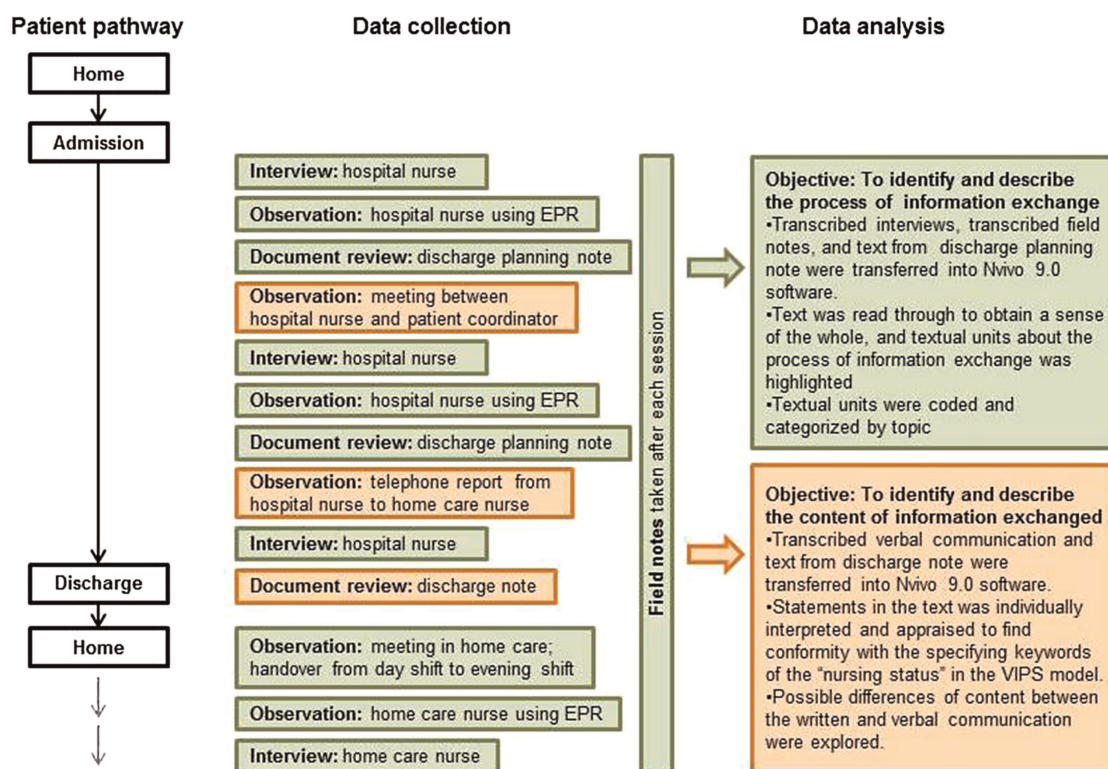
Patient pathway

Home

Admission

Discharge

Home

Data collection

Interview: hospital nurse

Observation: hospital nurse using EPR

Document review: discharge planning note

Observation: meeting between hospital nurse and patient coordinator

Interview: hospital nurse

Observation: hospital nurse using EPR

Document review: discharge planning note

Observation: telephone report from hospital nurse to home care nurse

Interview: hospital nurse

Document review: discharge note

Observation: meeting in home care; handover from day shift to evening shift

Observation: home care nurse using EPR

Interview: home care nurse

Field notes taken after each session

Data analysis

Objective: To identify and describe the process of information exchange
•Transcribed interviews, transcribed field notes, and text from discharge planning note were transferred into Nvivo 9.0 software.
•Text was read through to obtain a sense of the whole, and textual units about the process of information exchange was highlighted
•Textual units were coded and categorized by topic

Objective: To identify and describe the content of information exchanged
•Transcribed verbal communication and text from discharge note were transferred into Nvivo 9.0 software.
•Statements in the text was individually interpreted and appraised to find conformity with the specifying keywords of the "nursing status" in the VIPS model.
•Possible differences of content between the written and verbal communication were explored.